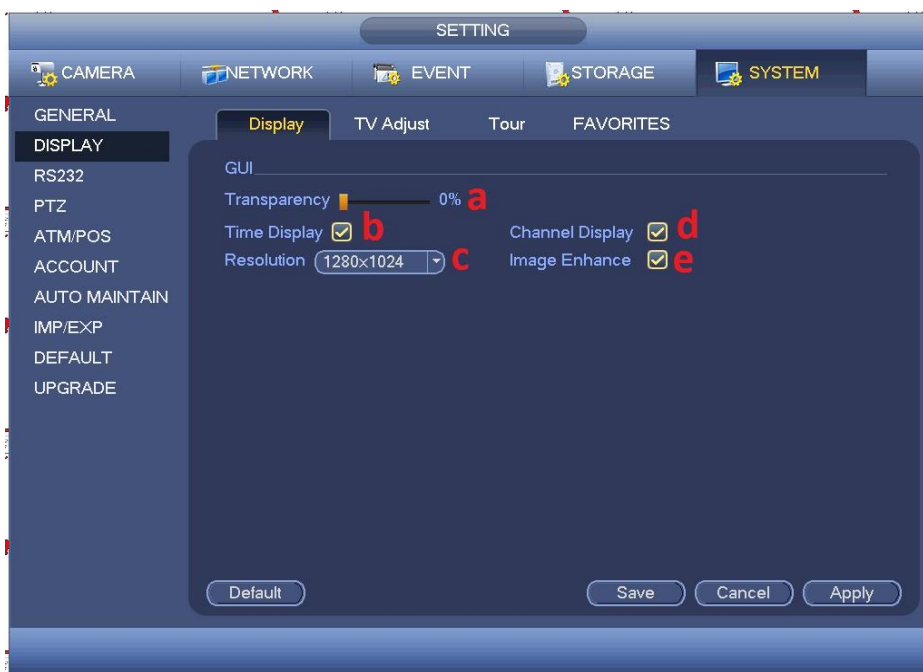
SETTING

CAMERA NETWORK EVENT STORAGE SYSTEM

GENERAL
DISPLAY
RS232
PTZ
ATM/POS
ACCOUNT
AUTO MAINTAIN
IMP/EXP
DEFAULT
UPGRADE

Display TV Adjust Tour FAVORITES

GUI

Transparency 0% a

Time Display b

Channel Display d

Resolution 1280×1024 c

Image Enhance e

Default Save Cancel Apply